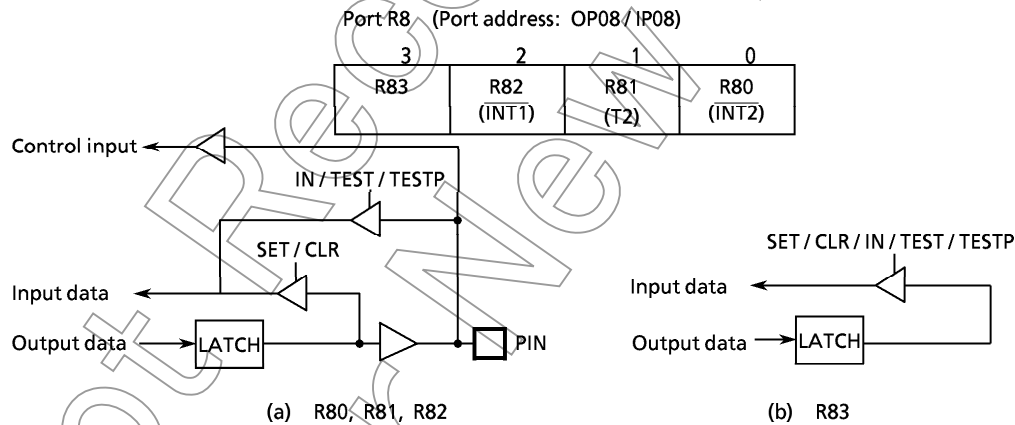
Port R8 (Port address: OP08 / IP08)

| 3 | 2 | 1 | 0 |
|---|---|---|---|
| R83 | R82 ($\overline{INT1}$) | R81 (T2) | R80 ($\overline{INT2}$) |

Control input

IN / TEST / TESTP

SET / CLR

Input data

Output data

LATCH

PIN

(a) R80, R81, R82

SET / CLR / IN / TEST / TESTP

Input data

Output data

LATCH

(b) R83